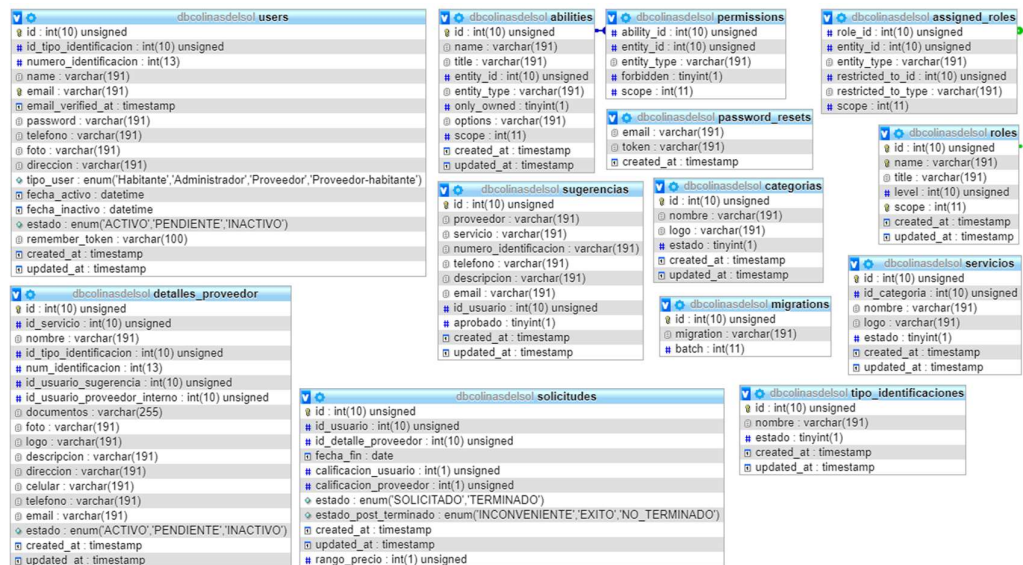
dbcolinasdelsol users
id : int(10) unsigned
id_tipo_identificacion : int(10) unsigned
numero_identificacion : int(13)
name : varchar(191)
email : varchar(191)
email_verified_at : timestamp
password : varchar(191)
telefono : varchar(191)
foto : varchar(191)
direccion : varchar(191)
tipo_user : enum('Habitante','Administrador','Proveedor','Proveedor-habitante')
fecha_activo : datetime
fecha_inactivo : datetime
estado : enum('ACTIVO','PENDIENTE','INACTIVO')
remember_token : varchar(100)
created_at : timestamp
updated_at : timestamp

dbcolinasdelsol abilities
id : int(10) unsigned
name : varchar(191)
title : varchar(191)
entity_id : int(10) unsigned
entity_type : varchar(191)
only_owned : tinyint(1)
options : varchar(191)
scope : int(11)
created_at : timestamp
updated_at : timestamp

dbcolinasdelsol permissions
ability_id : int(10) unsigned
entity_id : int(10) unsigned
entity_type : varchar(191)
forbidden : tinyint(1)
scope : int(11)

dbcolinasdelsol assigned_roles
role_id : int(10) unsigned
entity_id : int(10) unsigned
entity_type : varchar(191)
restricted_to_id : int(10) unsigned
restricted_to_type : varchar(191)
scope : int(11)

dbcolinasdelsol password_resets
email : varchar(191)
token : varchar(191)
created_at : timestamp

dbcolinasdelsol roles
id : int(10) unsigned
name : varchar(191)
title : varchar(191)
level : int(10) unsigned
scope : int(11)
created_at : timestamp
updated_at : timestamp

dbcolinasdelsol sugerencias
id : int(10) unsigned
proveedor : varchar(191)
servicio : varchar(191)
numero_identificacion : varchar(191)
telefono : varchar(191)
descripcion : varchar(191)
email : varchar(191)
id_usuario : int(10) unsigned
aprobado : tinyint(1)
created_at : timestamp
updated_at : timestamp

dbcolinasdelsol categorias
id : int(10) unsigned
nombre : varchar(191)
logo : varchar(191)
estado : tinyint(1)
created_at : timestamp
updated_at : timestamp

dbcolinasdelsol servicios
id : int(10) unsigned
id_categoria : int(10) unsigned
nombre : varchar(191)
logo : varchar(191)
estado : tinyint(1)
created_at : timestamp
updated_at : timestamp

dbcolinasdelsol migrations
id : int(10) unsigned
migration : varchar(191)
batch : int(11)

dbcolinasdelsol detalles_proveedor
id : int(10) unsigned
id_servicio : int(10) unsigned
nombre : varchar(191)
id_tipo_identificacion : int(10) unsigned
num_identificacion : int(13)
id_usuario_sugerencia : int(10) unsigned
id_usuario_proveedor_interno : int(10) unsigned
documentos : varchar(255)
foto : varchar(191)
logo : varchar(191)
descripcion : varchar(191)
direccion : varchar(191)
celular : varchar(191)
telefono : varchar(191)
email : varchar(191)
estado : enum('ACTIVO','PENDIENTE','INACTIVO')
created_at : timestamp
updated_at : timestamp

dbcolinasdelsol solicitudes
id : int(10) unsigned
id_usuario : int(10) unsigned
id_detalle_proveedor : int(10) unsigned
fecha_fin : date
calificacion_usuario : int(1) unsigned
calificacion_proveedor : int(1) unsigned
estado : enum('SOLICITADO','TERMINADO')
estado_post_terminado : enum('INCONVENIENTE','EXITO','NO_TERMINADO')
created_at : timestamp
updated_at : timestamp
rango_precio : int(1) unsigned

dbcolinasdelsol tipo_identificaciones
id : int(10) unsigned
nombre : varchar(191)
estado : tinyint(1)
created_at : timestamp
updated_at : timestamp